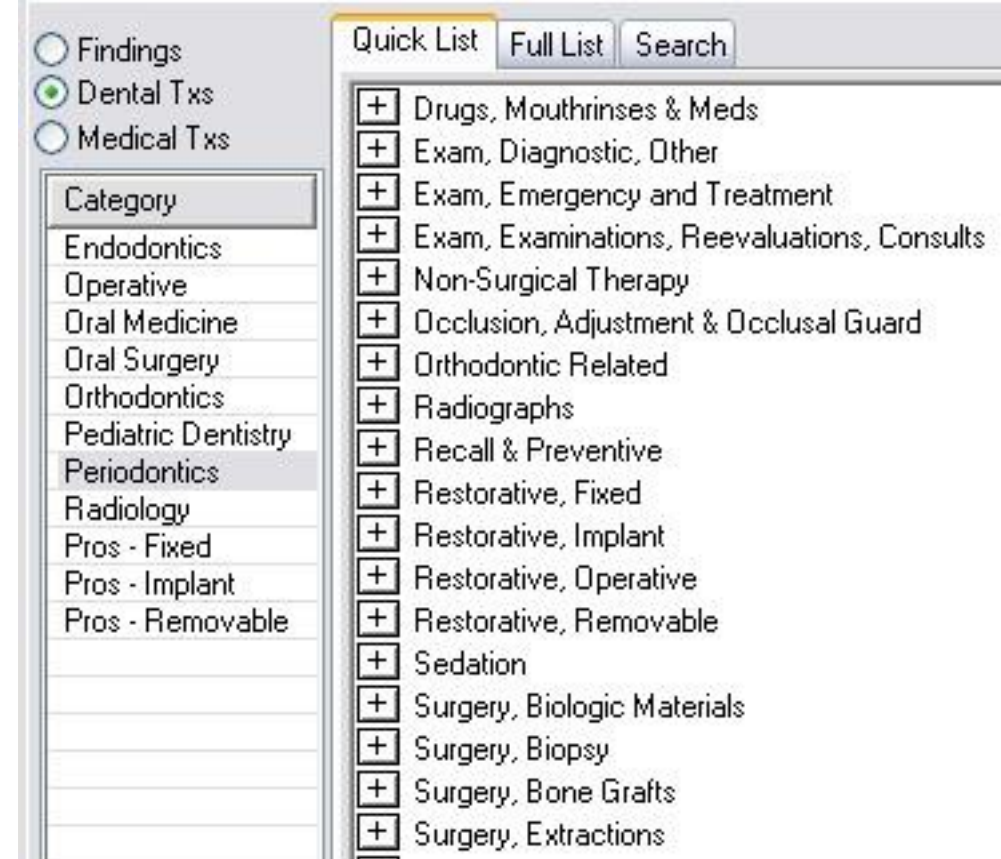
Findings
Dental Txs
Medical Txs

| Category |
|---|
| Endodontics |
| Operative |
| Oral Medicine |
| Oral Surgery |
| Orthodontics |
| Pediatric Dentistry |
| Periodontics |
| Radiology |
| Pros - Fixed |
| Pros - Implant |
| Pros - Removable |

Quick List | Full List | Search

+ Drugs, Mouthrinses & Meds
+ Exam, Diagnostic, Other
+ Exam, Emergency and Treatment
+ Exam, Examinations, Reevaluations, Consults
+ Non-Surgical Therapy
+ Occlusion, Adjustment & Occlusal Guard
+ Orthodontic Related
+ Radiographs
+ Recall & Preventive
+ Restorative, Fixed
+ Restorative, Implant
+ Restorative, Operative
+ Restorative, Removable
+ Sedation
+ Surgery, Biologic Materials
+ Surgery, Biopsy
+ Surgery, Bone Grafts
+ Surgery, Extractions